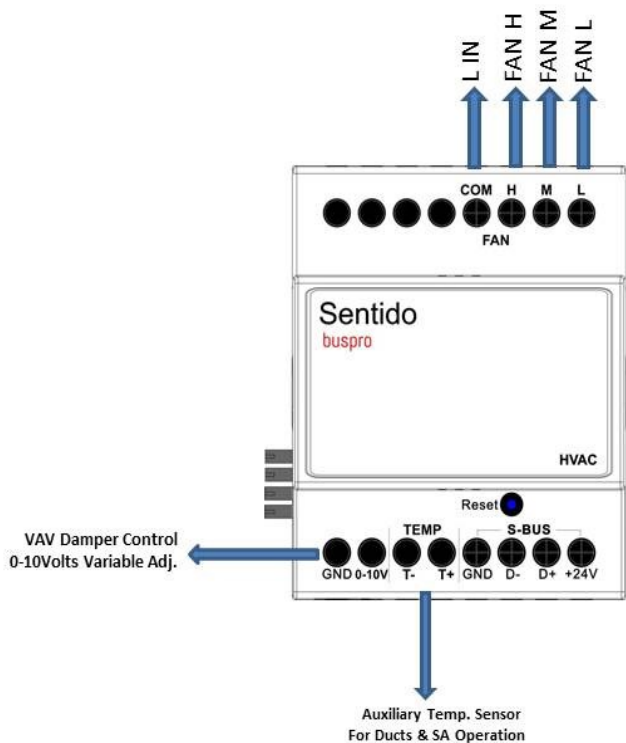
L IN
FAN H
FAN M
FAN L

COM H M L
FAN

Sentido
buspro

HVAC

Reset

VAV Damper Control
0-10Volts Variable Adj.

TEMP
S-BUS
GND 0-10V T- T+ GND D- D+ +24V

Auxiliary Temp. Sensor
For Ducts & SA Operation